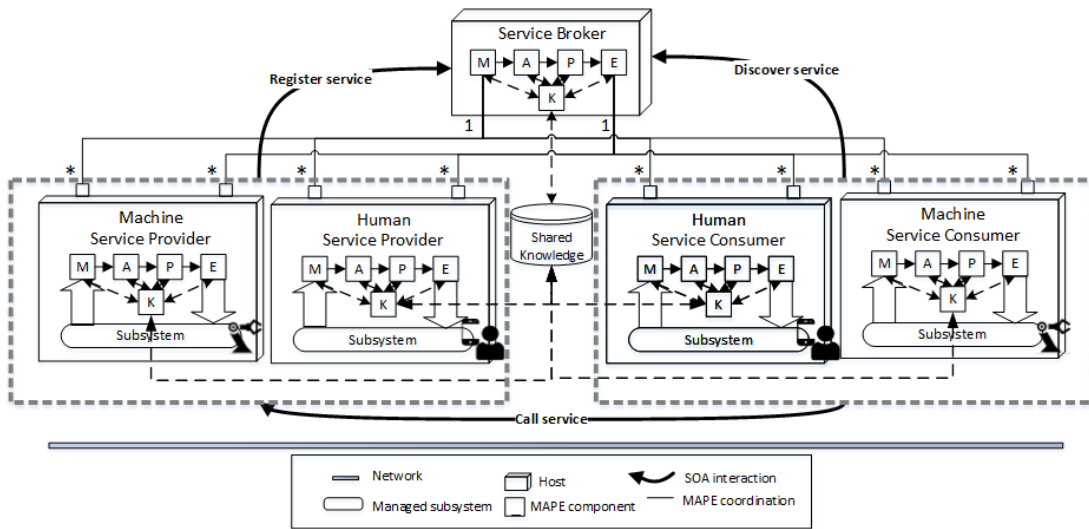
Service Broker
M A P E
K
Register service
Discover service
1
1
*
*
*
*
*
*
*
*
Machine Service Provider
M A P E
K
Subsystem
Human Service Provider
M A P E
K
Subsystem
Shared Knowledge
Human Service Consumer
M A P E
K
Subsystem
Machine Service Consumer
M A P E
K
Subsystem
Call service

Network
Managed subsystem
Host
MAPE component
SOA interaction
MAPE coordination